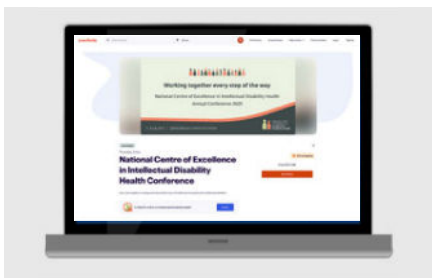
eventbrite

Working together every step of the way

National Centre of Excellence in Intellectual Disability Health Annual Conference 2023

National Centre of Excellence in Intellectual Disability Health Conference